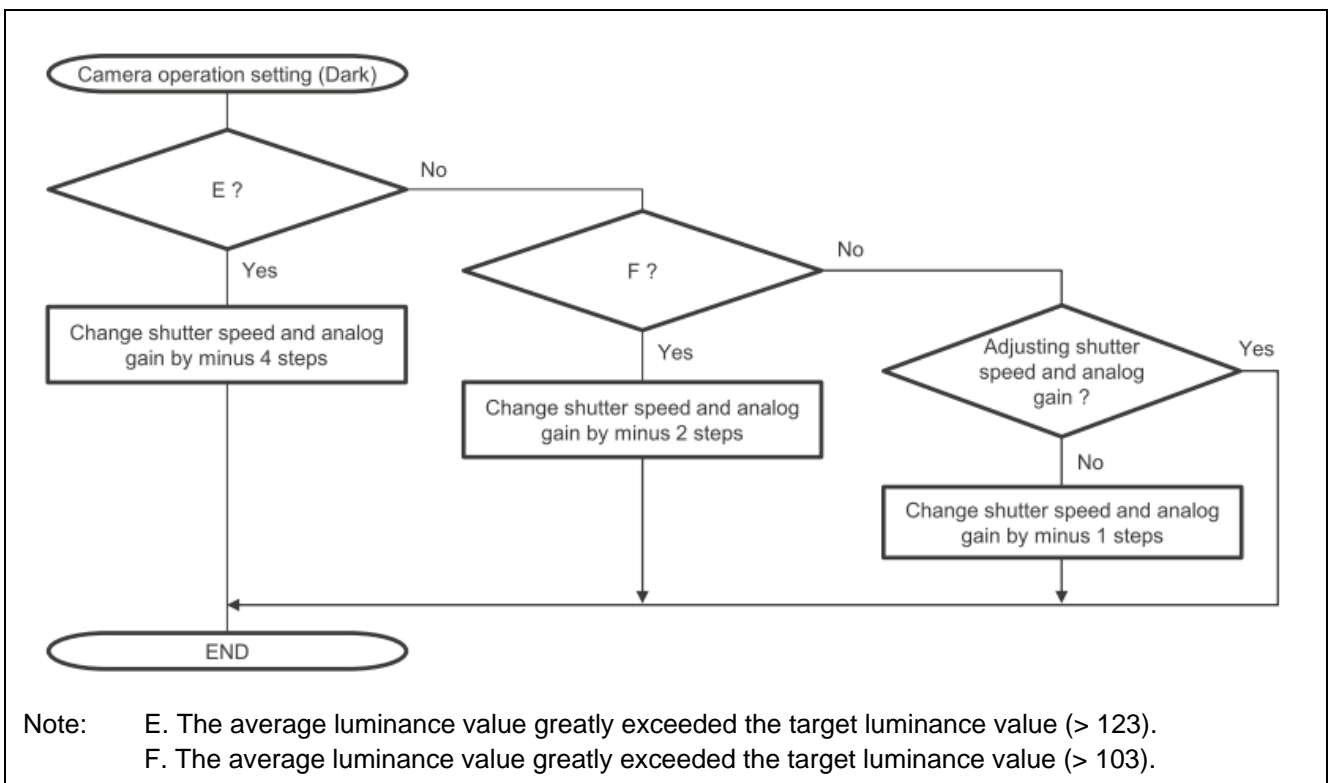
Camera operation setting (Dark)

E ?

No

Yes

Change shutter speed and analog gain by minus 4 steps

F ?

No

Yes

Change shutter speed and analog gain by minus 2 steps

Adjusting shutter speed and analog gain ?

Yes

No

Change shutter speed and analog gain by minus 1 steps

END

Note: E. The average luminance value greatly exceeded the target luminance value (> 123).
F. The average luminance value greatly exceeded the target luminance value (> 103).